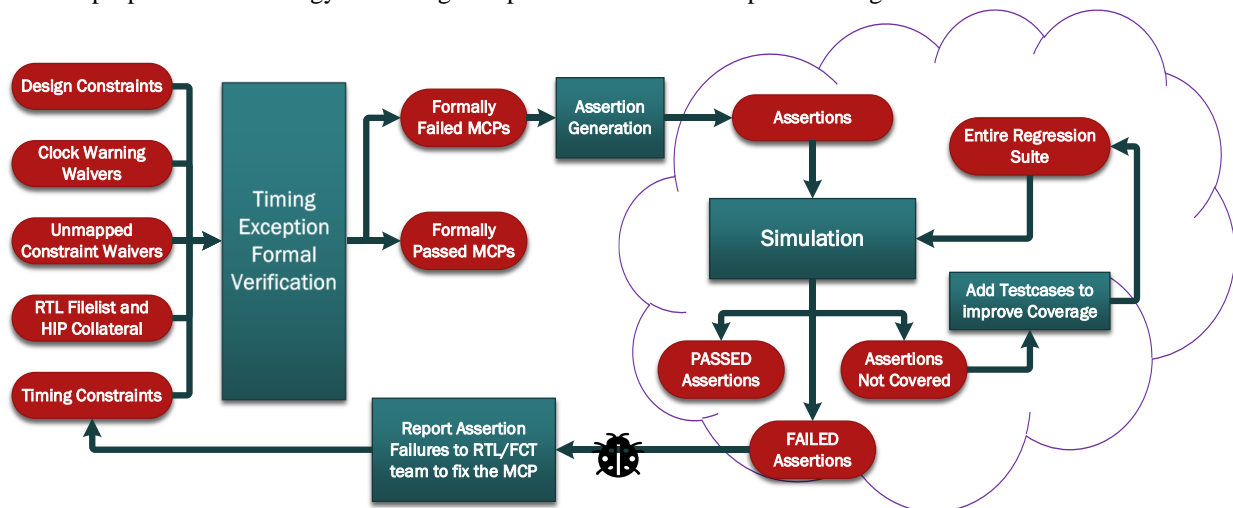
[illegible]

Design Constraints

Clock Warning Waivers

Unmapped Constraint Waivers

RTL Filelist and HIP Collateral

Timing Constraints

Timing Exception Formal Verification

Formally Failed MCPs

Formally Passed MCPs

Assertion Generation

Assertions

Entire Regression Suite

Simulation

Add Testcases to improve Coverage

PASSED Assertions

Assertions Not Covered

FAILED Assertions

Report Assertion Failures to RTL/FCT team to fix the MCP